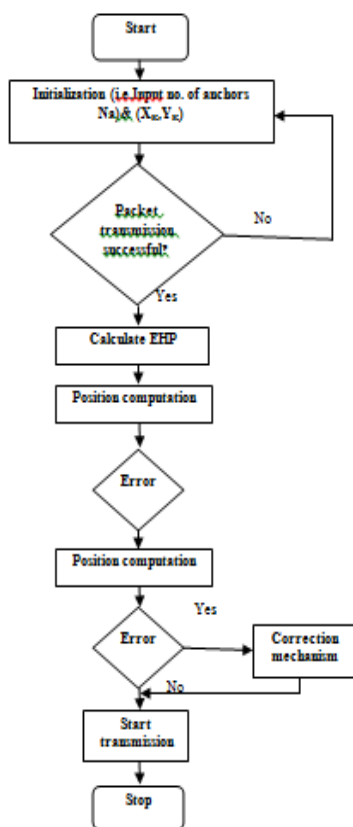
Start

Initialization (i.e Input no. of anchors Na) & ($X_{ic}$,$Y_{ic}$)

Packet transmission successful?

No

Yes

Calculate EHP

Position computation

Error

Position computation

Yes

Error

Correction mechanism

No

Start transmission

Stop